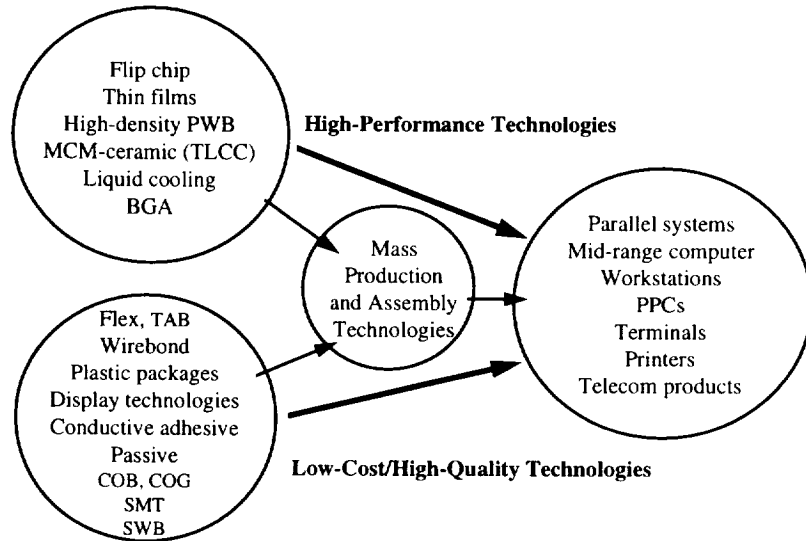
Flip chip
Thin films
High-density PWB
MCM-ceramic (TLCC)
Liquid cooling
BGA

High-Performance Technologies

Mass Production and Assembly Technologies

Parallel systems
Mid-range computer
Workstations
PPCs
Terminals
Printers
Telecom products

Flex, TAB
Wirebond
Plastic packages
Display technologies
Conductive adhesive
Passive
COB, COG
SMT
SWB

Low-Cost/High-Quality Technologies